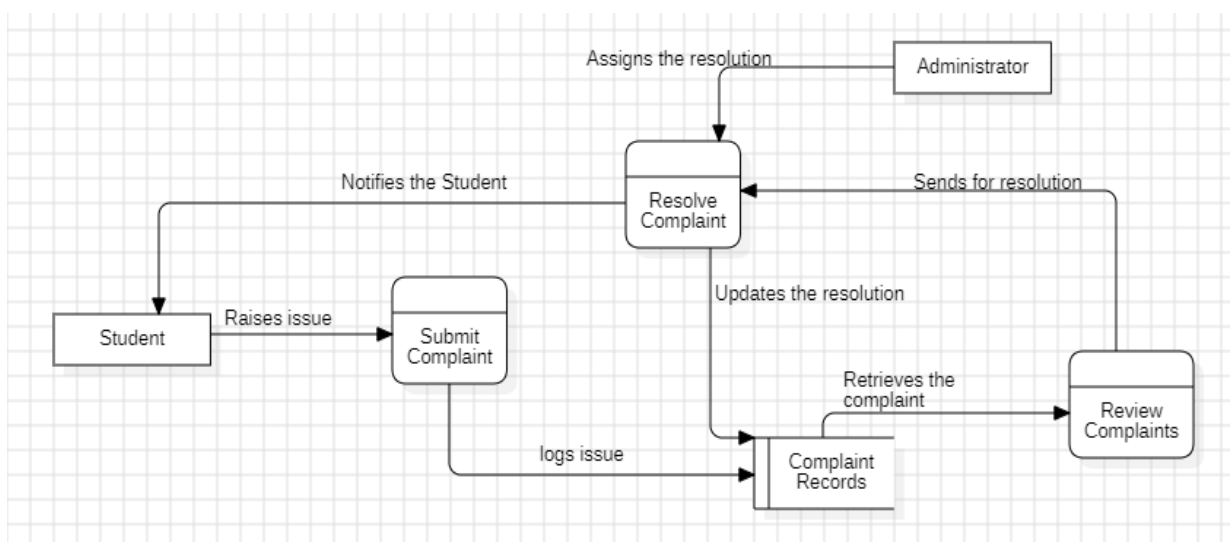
Assigns the resolution

Administrator

Notifies the Student

Resolve Complaint

Sends for resolution

Updates the resolution

Student

Raises issue

Submit Complaint

Retrieves the complaint

Review Complaints

logs issue

Complaint Records